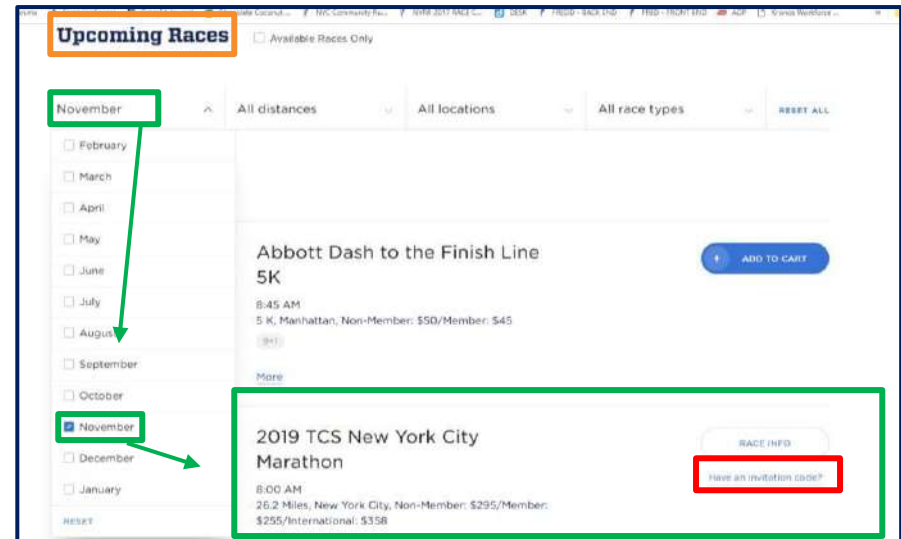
Upcoming Races

Available Races Only

November

All distances

All locations

All race types

RESET ALL

February

March

April

May

June

July

August

September

October

November

December

January

RESET

Abbott Dash to the Finish Line 5K

8:45 AM

5 K, Manhattan, Non-Member: $50/Member: $45

9+1

More

ADD TO CART

2019 TCS New York City Marathon

8:00 AM

26.2 Miles, New York City, Non-Member: $295/Member: $255/International: $358

RACE INFO

Have an invitation code?